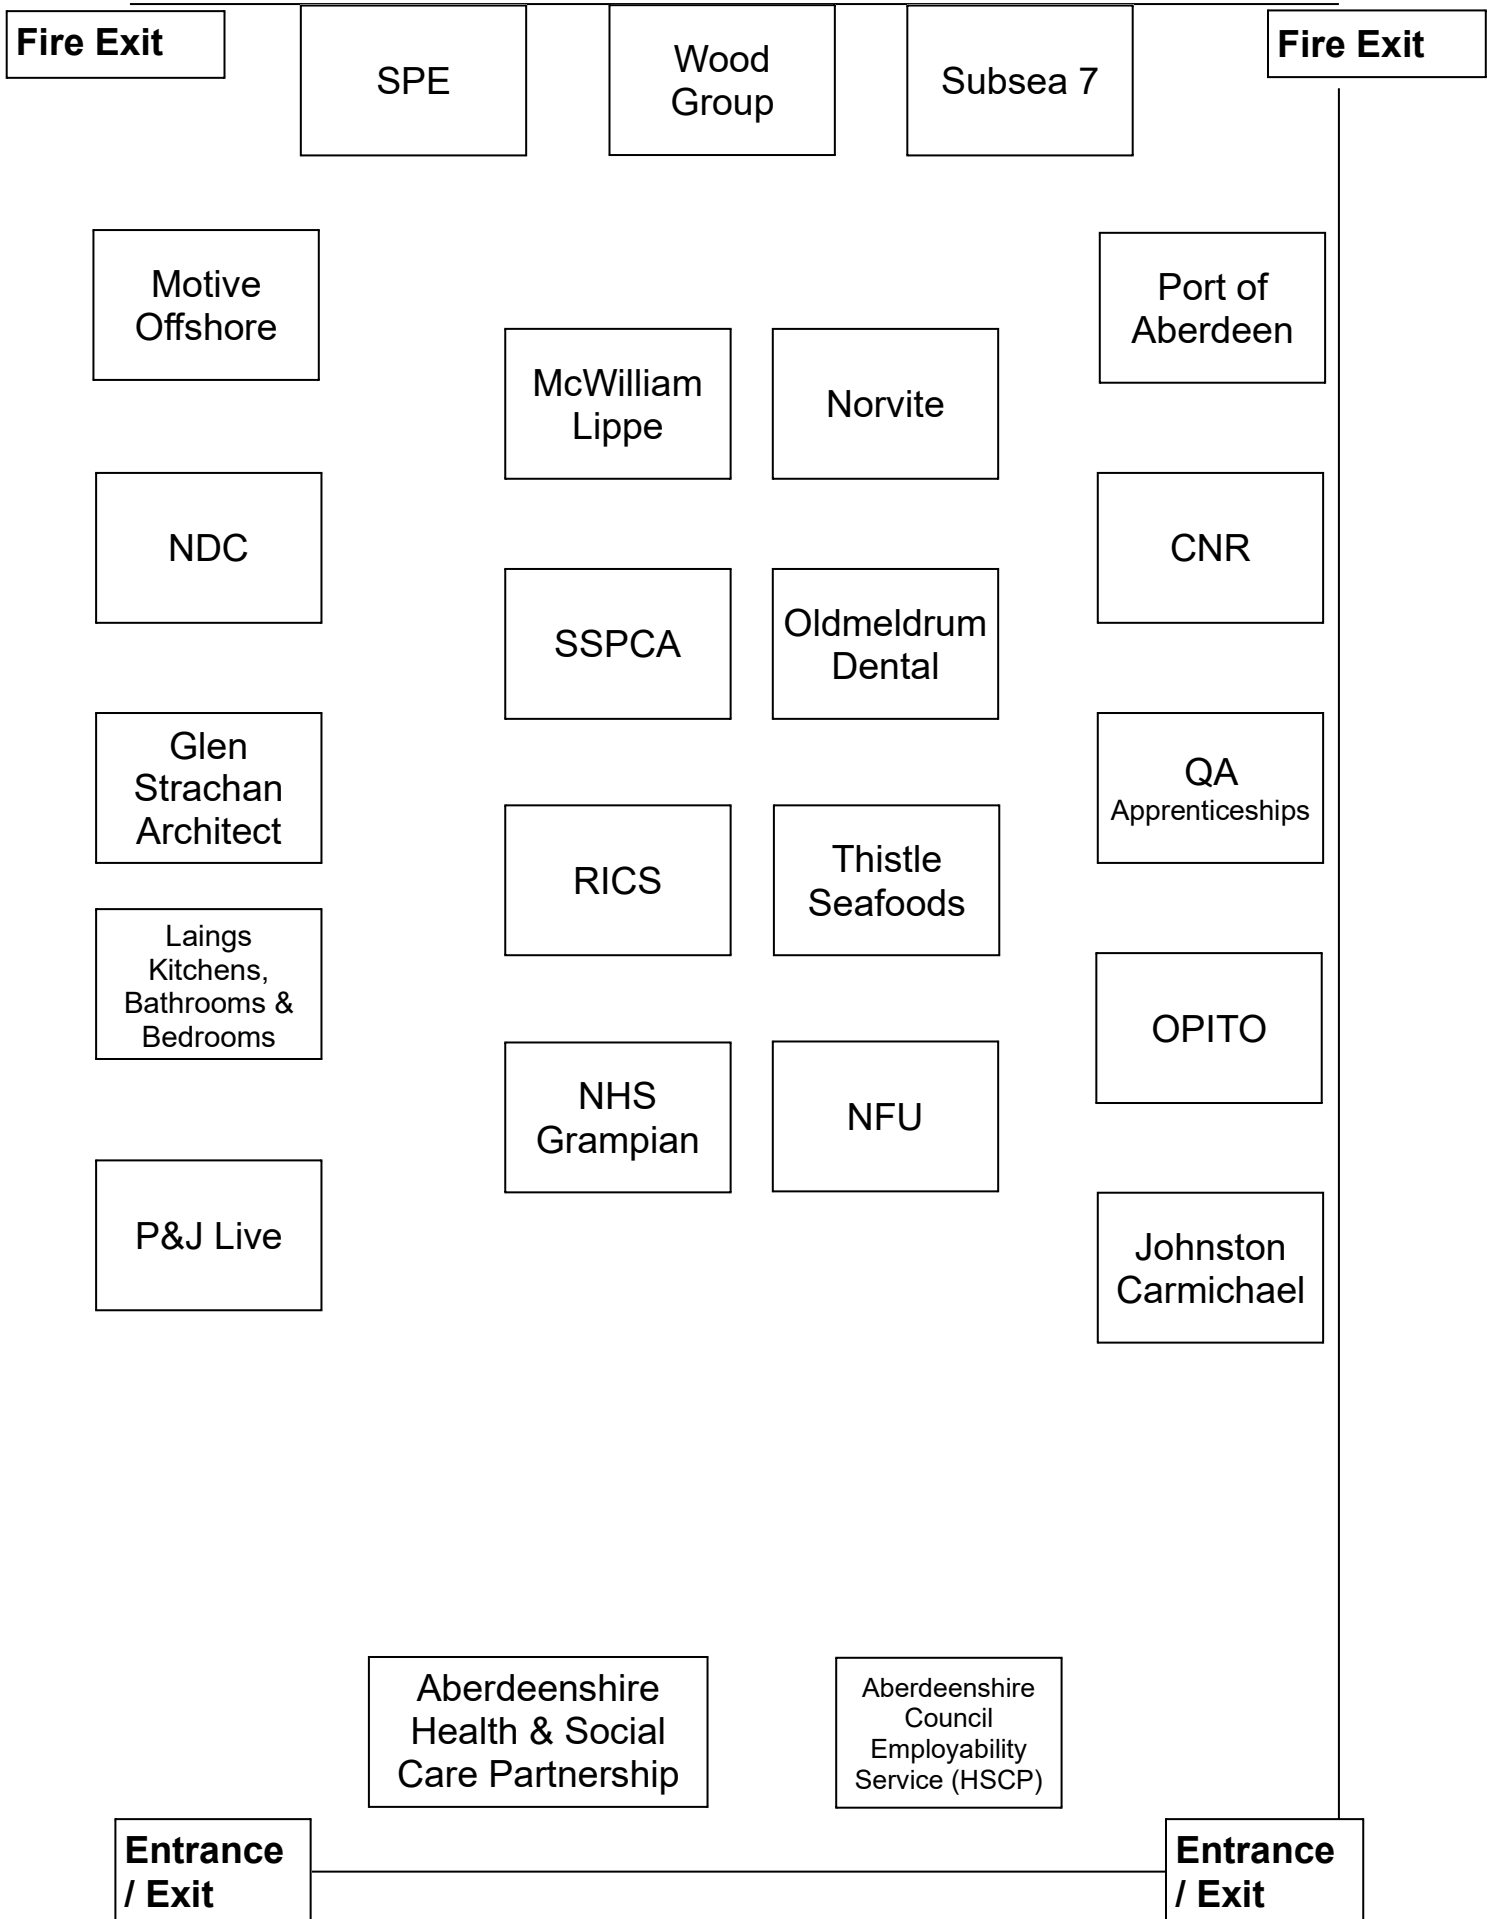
Fire Exit

SPE

Wood Group

Subsea 7

Fire Exit

Motive Offshore

McWilliam Lippe

Norvite

Port of Aberdeen

NDC

SSPCA

Oldmeldrum Dental

CNR

Glen Strachan Architect

RICS

Thistle Seafoods

QA Apprenticeships

Laings Kitchens, Bathrooms & Bedrooms

NHS Grampian

NFU

OPITO

P&J Live

Johnston Carmichael

Aberdeenshire Health & Social Care Partnership

Aberdeenshire Council Employability Service (HSCP)

Entrance / Exit

Entrance / Exit